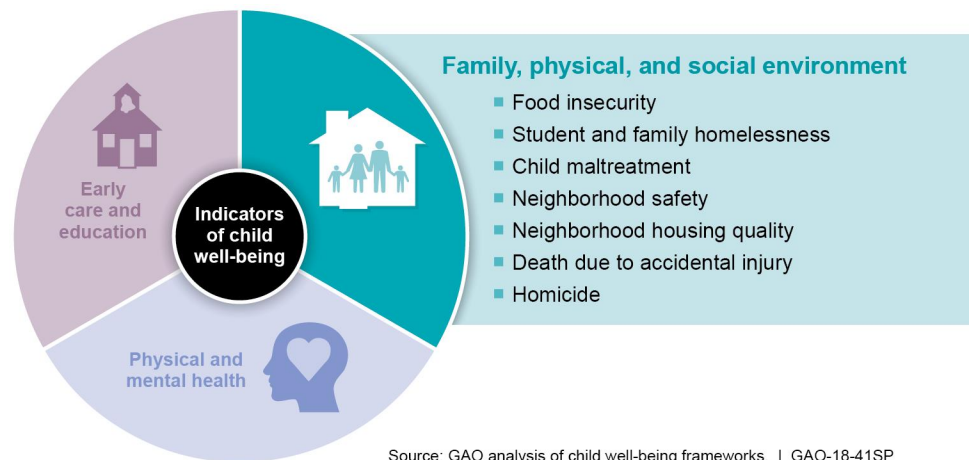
Early care and education

Indicators of child well-being

Physical and mental health

Family, physical, and social environment
Food insecurity
Student and family homelessness
Child maltreatment
Neighborhood safety
Neighborhood housing quality
Death due to accidental injury
Homicide

Source: GAO analysis of child well-being frameworks. | GAO-18-41SP